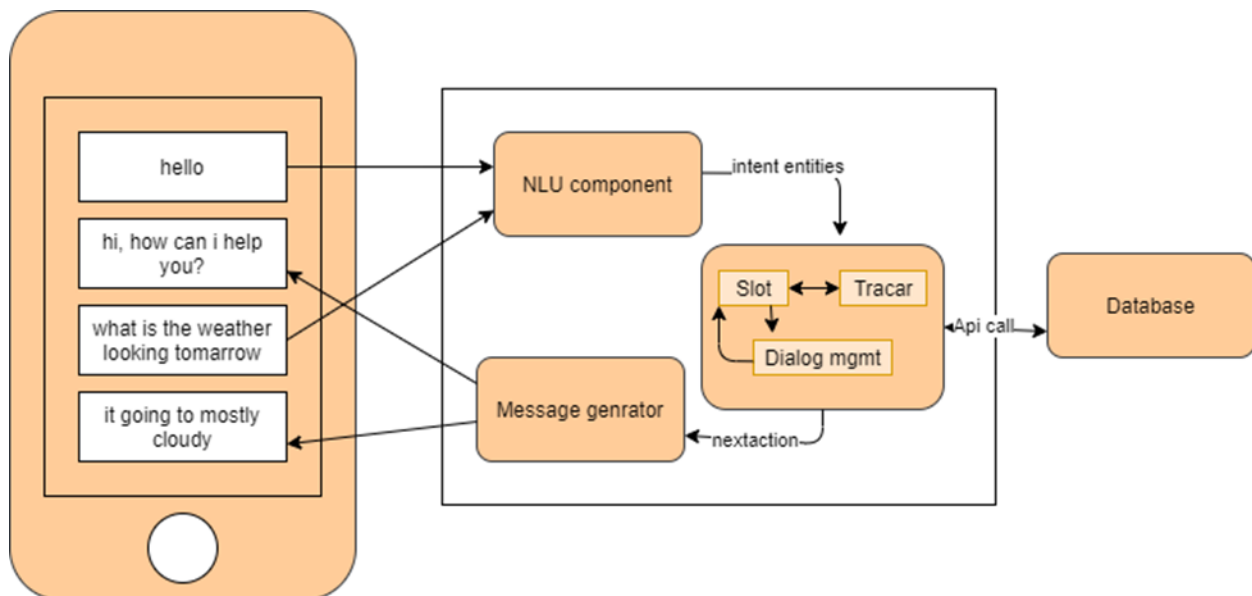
hello

hi, how can i help you?

what is the weather looking tomarrow

it going to mostly cloudy

NLU component

intent entities

Slot

Tracar

Dialog mgmt

Api call

Database

Message genrator

nextaction